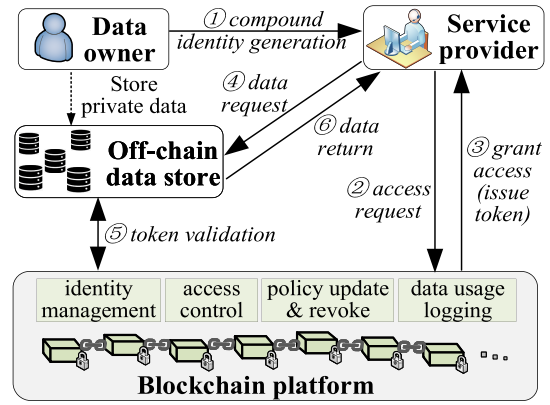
Data owner

① compound identity generation

Service provider

Store private data

④ data request

⑥ data return

Off-chain data store

② access request

③ grant access (issue token)

⑤ token validation

identity management

access control

policy update & revoke

data usage logging

Blockchain platform